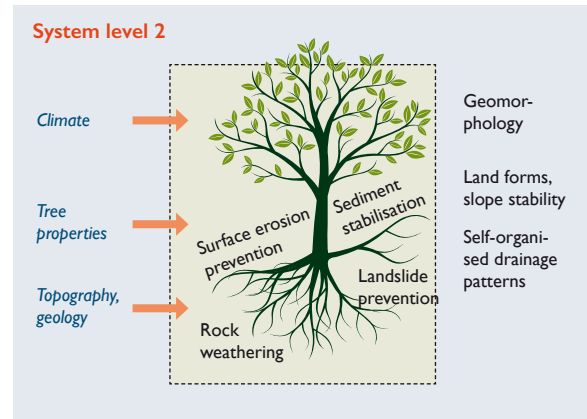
System level 2

Climate

Tree properties

Topography, geology

Surface erosion prevention

Sediment stabilisation

Landslide prevention

Rock weathering

Geomorphology

Land forms, slope stability

Self-organised drainage patterns